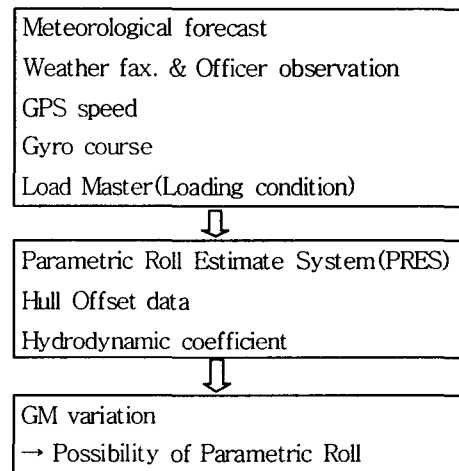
Meteorological forecast
Weather fax. & Officer observation
GPS speed
Gyro course
Load Master(Loading condition)

Parametric Roll Estimate System(PRES)
Hull Offset data
Hydrodynamic coefficient

GM variation
→ Possibility of Parametric Roll